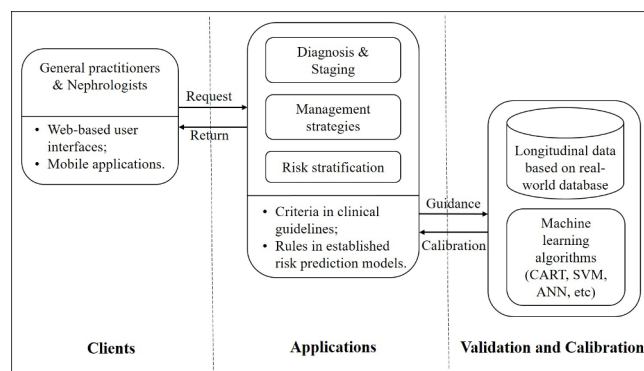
General practitioners & Nephrologists

• Web-based user interfaces;
• Mobile applications.

Request

Return

Diagnosis & Staging

Management strategies

Risk stratification

• Criteria in clinical guidelines;
• Rules in established risk prediction models.

Guidance

Calibration

Longitudinal data based on real-world database

Machine learning algorithms (CART, SVM, ANN, etc)

Clients

Applications

Validation and Calibration